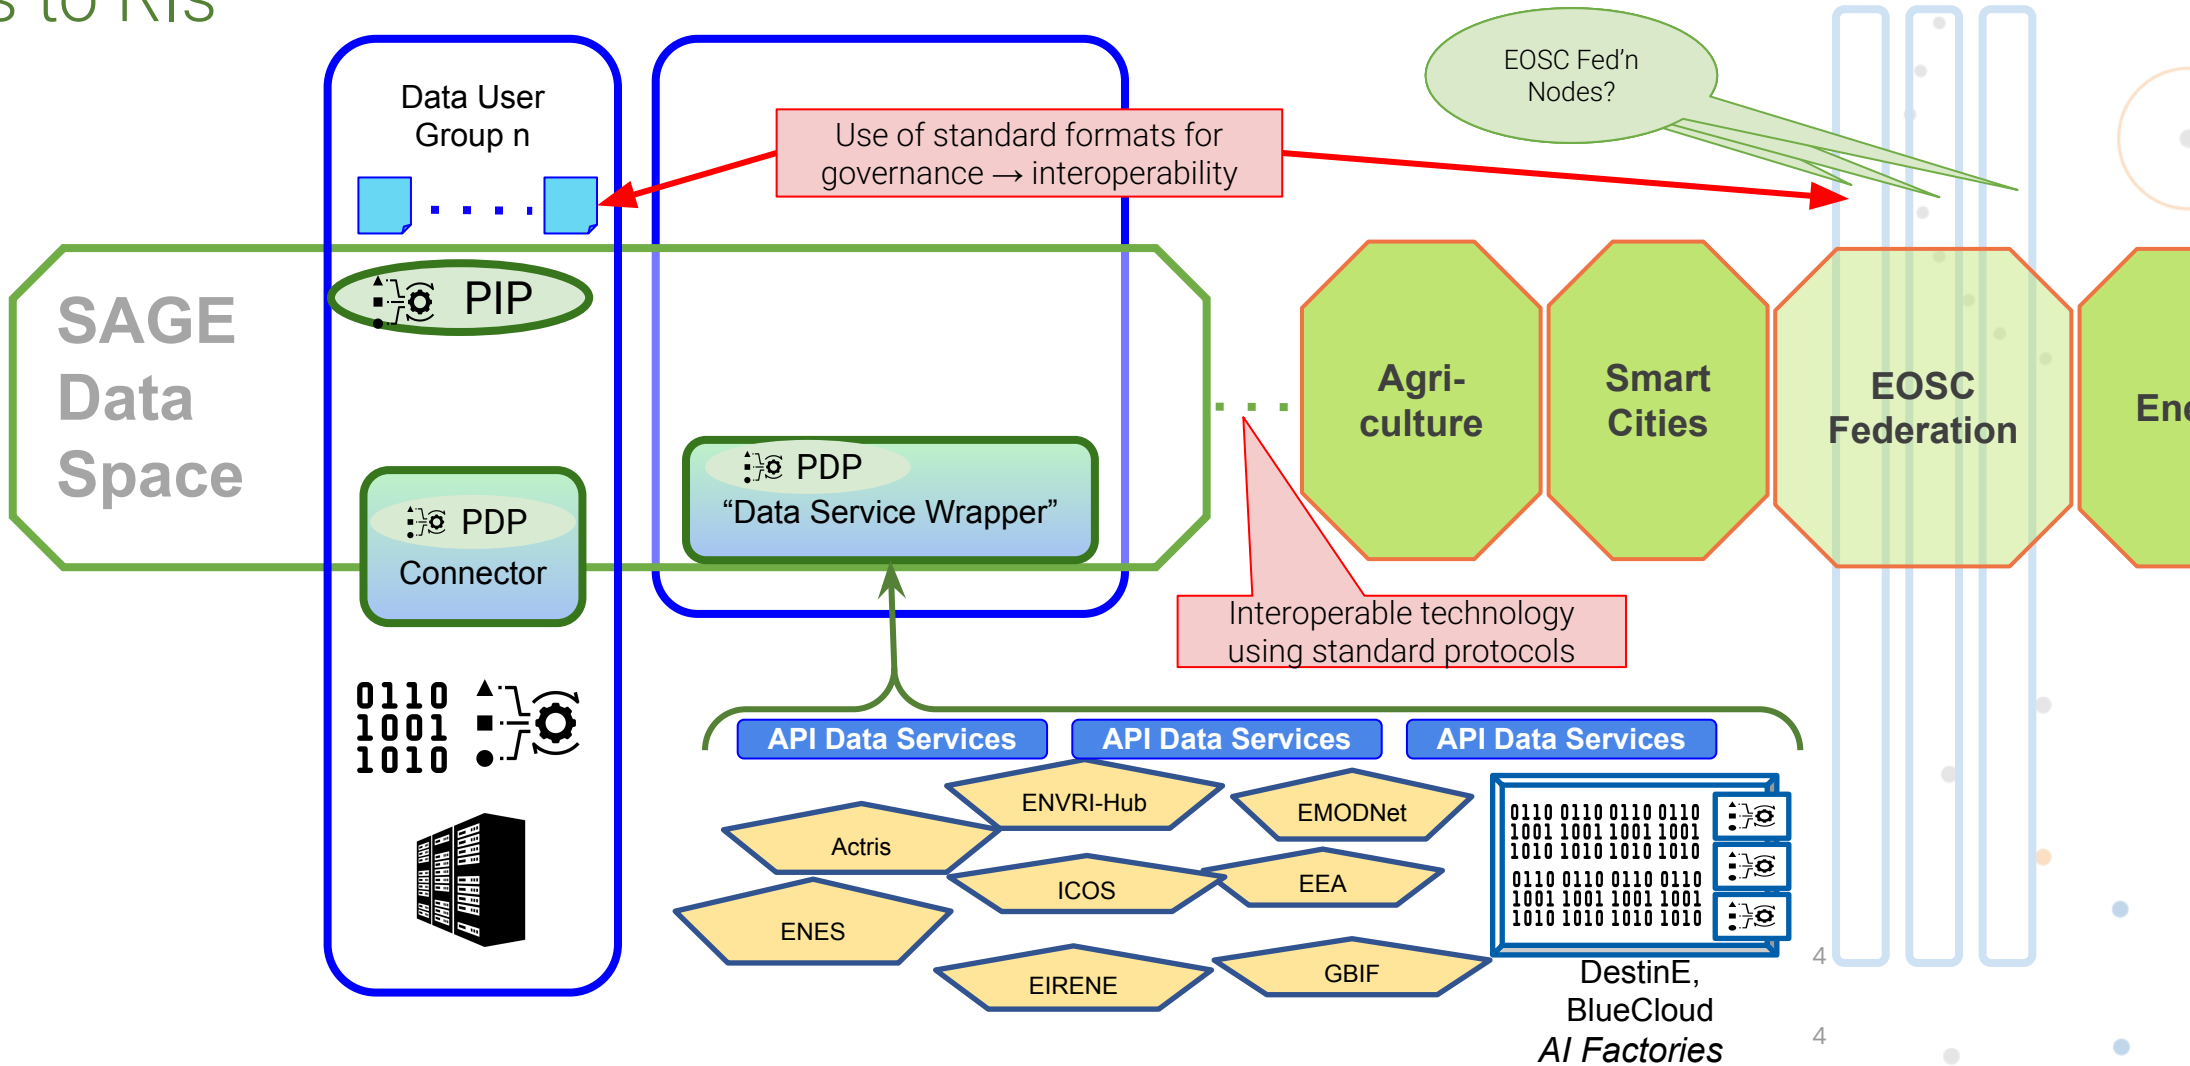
s to RIs

Data User Group n

Use of standard formats for governance → interoperability

EOSC Fed'n Nodes?

SAGE Data Space

PIP

PDP Connector

PDP "Data Service Wrapper"

Agri-culture

Smart Cities

EOSC Federation

Ene

Interoperable technology using standard protocols

0110 1001 1010

API Data Services

API Data Services

API Data Services

ENVRI-Hub

EMODNet

Actris

ICOS

EEA

ENES

EIRENE

GBIF

0110 0110 0110 0110 1001 1001 1001 1001 1010 1010 1010 1010

0110 0110 0110 0110 1001 1001 1001 1001 1010 1010 1010 1010

DestinE, BlueCloud *AI Factories*

4

4